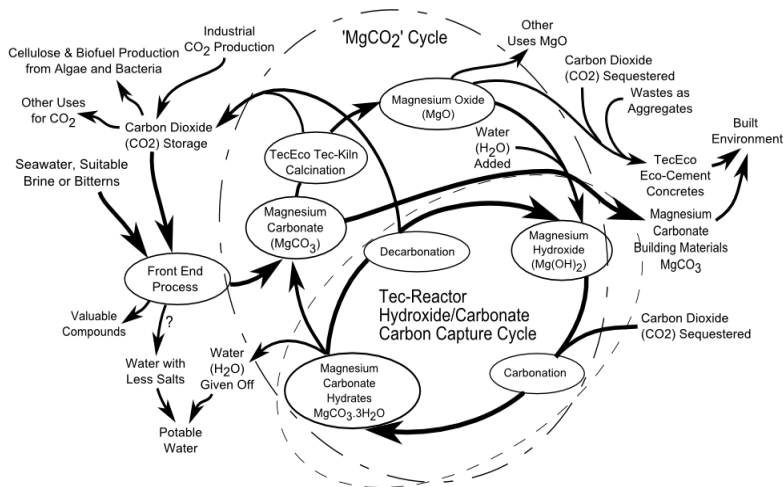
'MgCO2' Cycle

Industrial $CO_2$ Production

Cellulose & Biofuel Production from Algae and Bacteria

Other Uses for $CO_2$

Carbon Dioxide (CO2) Storage

Seawater, Suitable Brine or Bitterns

Front End Process

Valuable Compounds

?

Water with Less Salts

Potable Water

TecEco Tec-Kiln Calcination

Magnesium Carbonate ($MgCO_3$)

Magnesium Oxide (MgO)

Other Uses MgO

Carbon Dioxide (CO2) Sequestered

Wastes as Aggregates

Water ($H_2O$) Added

TecEco Eco-Cement Concretes

Built Environment

Magnesium Carbonate Building Materials $MgCO_3$

Decarbonation

Magnesium Hydroxide ($Mg(OH)_2$)

Tec-Reactor Hydroxide/Carbonate Carbon Capture Cycle

Carbon Dioxide (CO2) Sequestered

Water ($H_2O$) Given Off

Magnesium Carbonate Hydrates $MgCO_3.3H_2O$

Carbonation